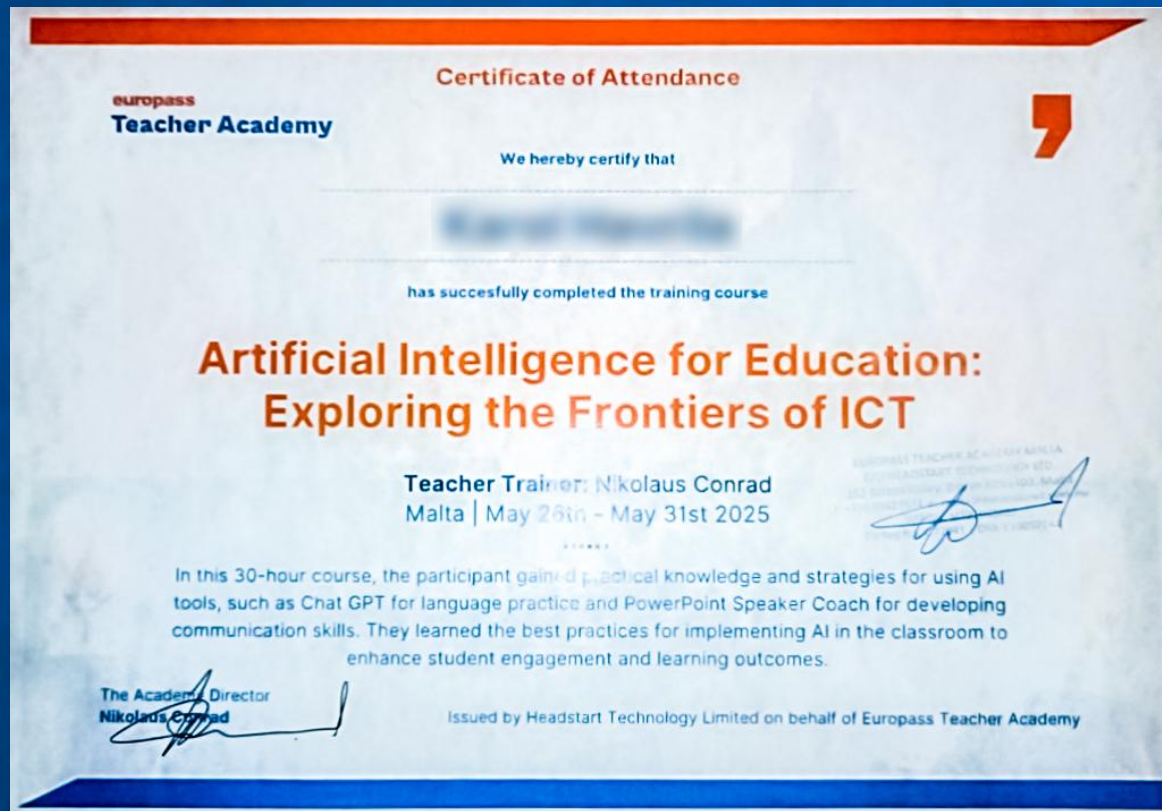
Certificate of Attendance

europass
Teacher Academy

We hereby certify that

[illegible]

has succesfully completed the training course

Artificial Intelligence for Education: Exploring the Frontiers of ICT

Teacher Trainer: Nikolaus Conrad
Malta | May 26th - May 31st 2025

EUROPASS TEACHER ACADEMY MALTA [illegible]

In this 30-hour course, the participant gained practical knowledge and strategies for using AI tools, such as Chat GPT for language practice and PowerPoint Speaker Coach for developing communication skills. They learned the best practices for implementing AI in the classroom to enhance student engagement and learning outcomes.

The Academy Director
Nikolaus Conrad

Issued by Headstart Technology Limited on behalf of Europass Teacher Academy